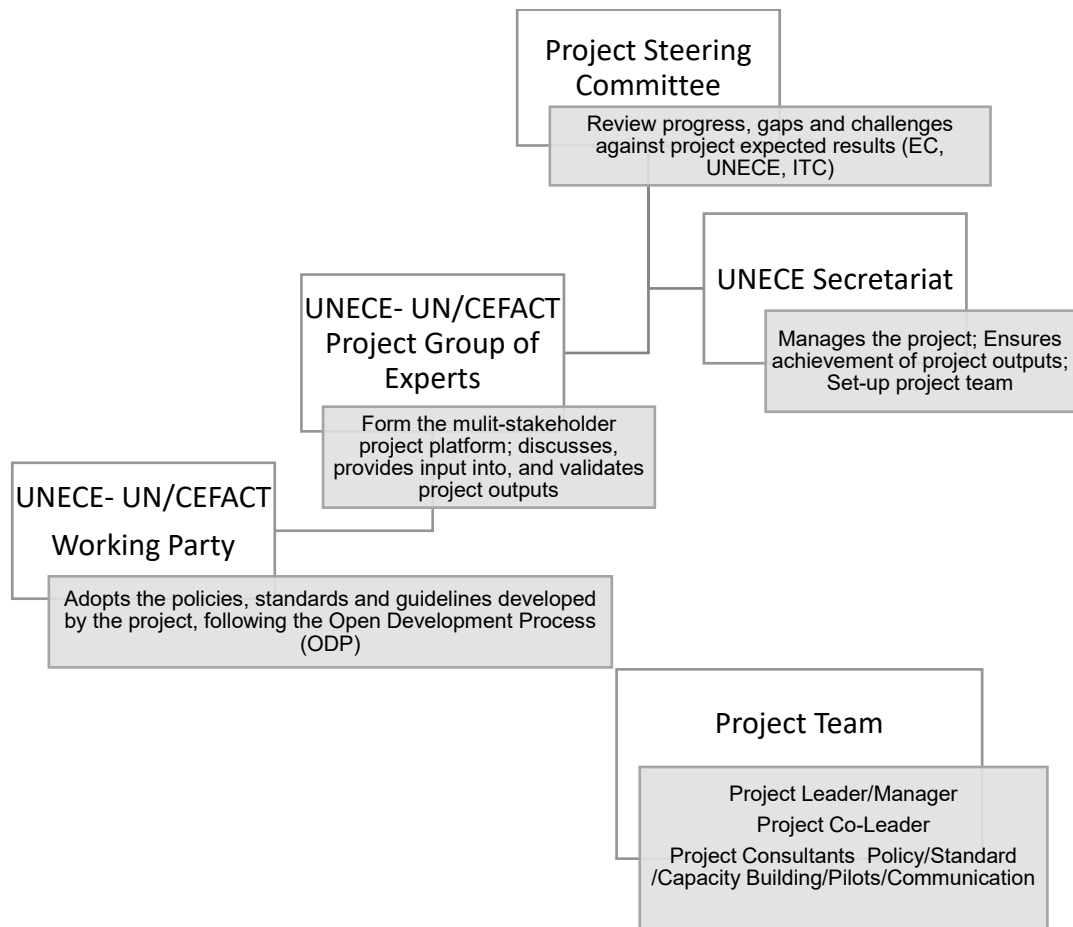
Project Steering Committee

Review progress, gaps and challenges against project expected results (EC, UNECE, ITC)

UNECE Secretariat

Manages the project; Ensures achievement of project outputs; Set-up project team

UNECE- UN/CEFACT Project Group of Experts

Form the mulit-stakeholder project platform; discusses, provides input into, and validates project outputs

UNECE- UN/CEFACT Working Party

Adopts the policies, standards and guidelines developed by the project, following the Open Development Process (ODP)

Project Team

Project Leader/Manager
Project Co-Leader
Project Consultants Policy/Standard /Capacity Building/Pilots/Communication